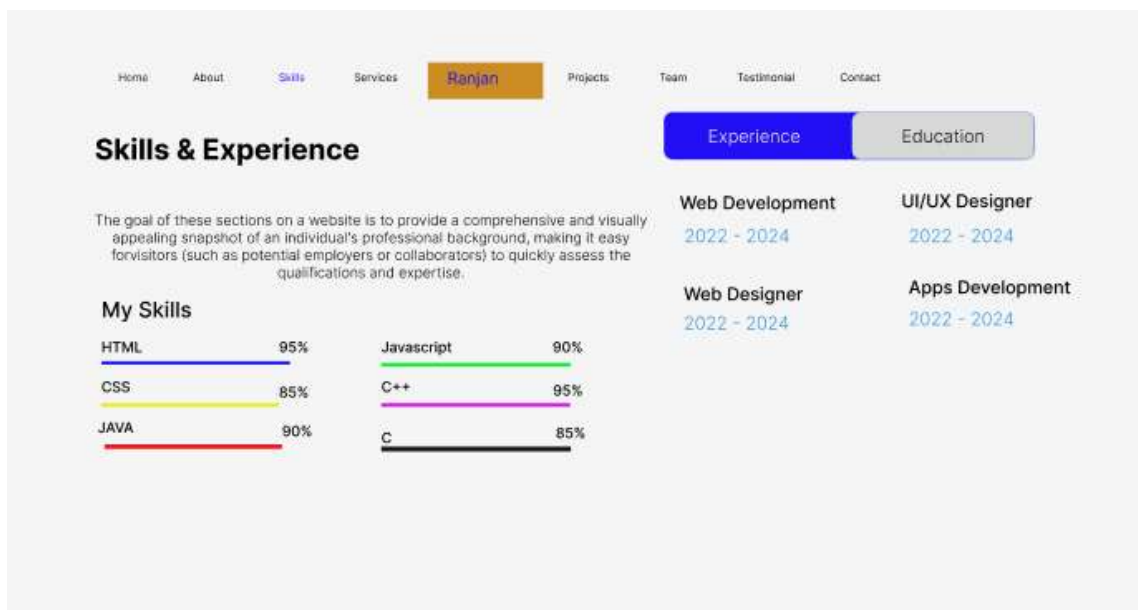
Home About Skills Services Ranjan Projects Team Testimonial Contact

Experience Education

Skills & Experience

The goal of these sections on a website is to provide a comprehensive and visually appealing snapshot of an individual's professional background, making it easy forvisitors (such as potential employers or collaborators) to quickly assess the qualifications and expertise.

Web Development
2022 - 2024

UI/UX Designer
2022 - 2024

Web Designer
2022 - 2024

Apps Development
2022 - 2024

My Skills

HTML 95%
CSS 85%
JAVA 90%

Javascript 90%
C++ 95%
C 85%